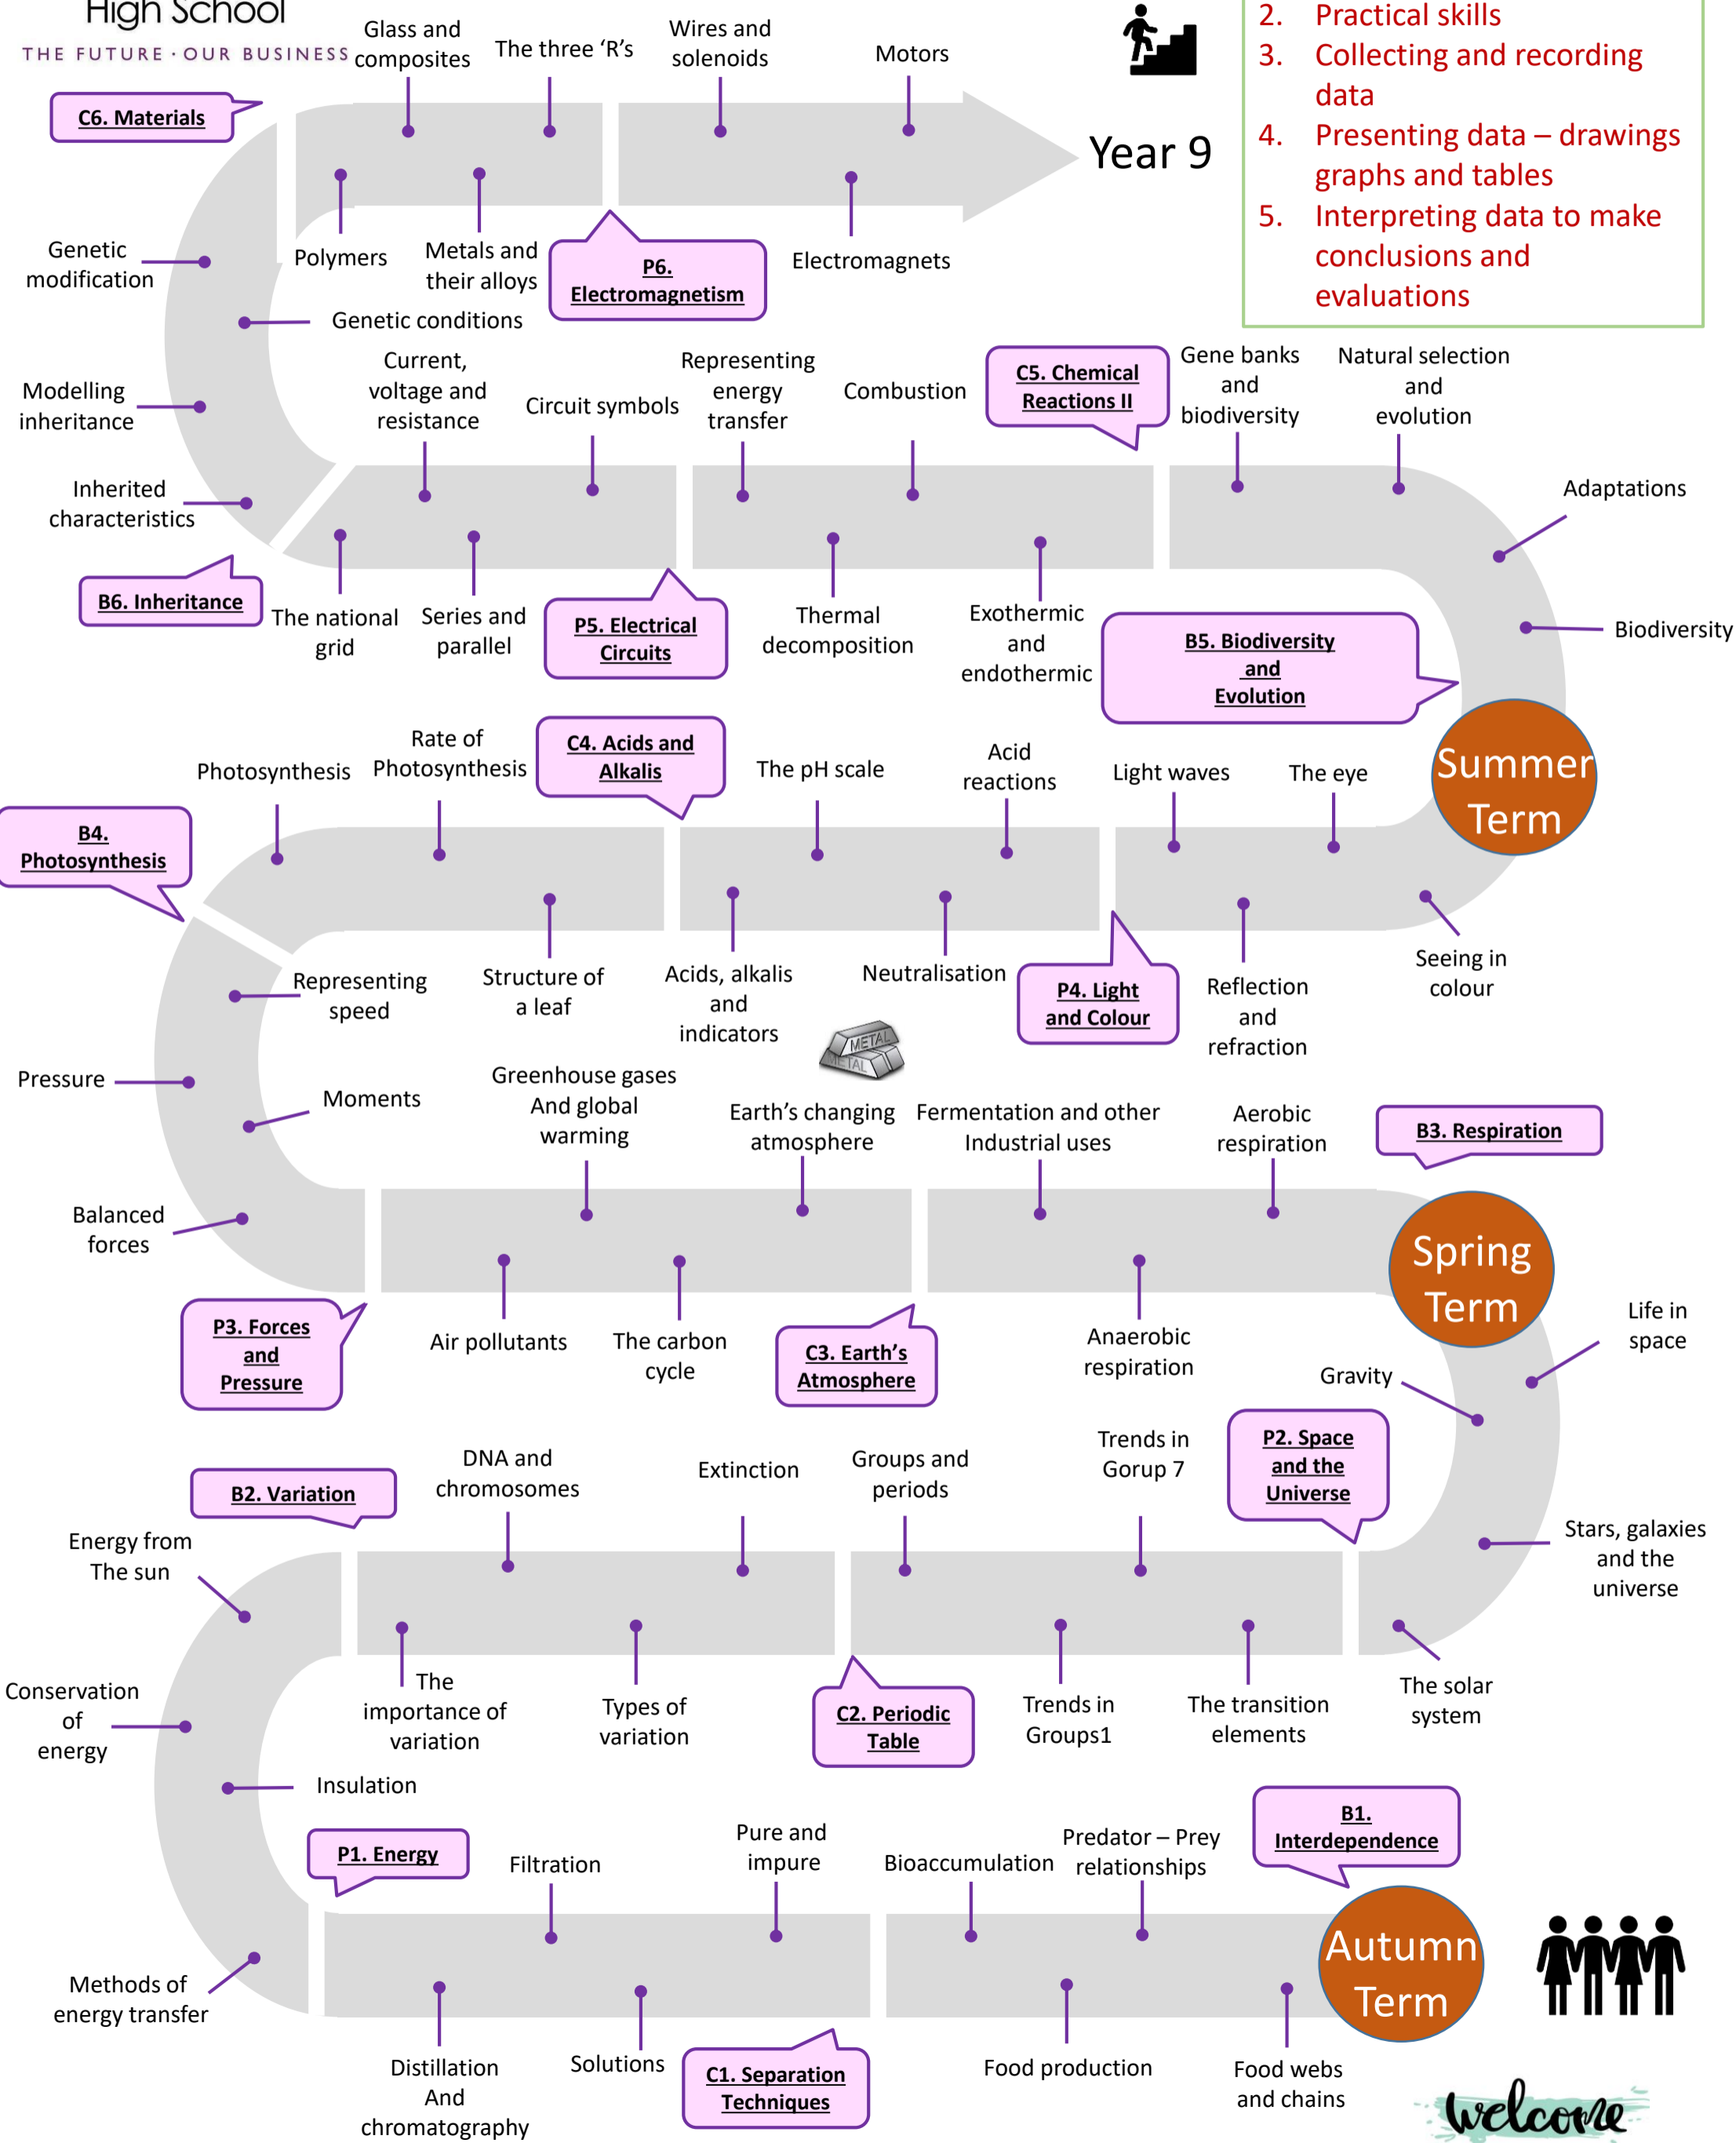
High School
THE FUTURE · OUR BUSINESS

Glass and composites
The three 'R's
Wires and solenoids
Motors
Year 9

2. Practical skills
3. Collecting and recording data
4. Presenting data – drawings graphs and tables
5. Interpreting data to make conclusions and evaluations

C6. Materials
Polymers
Metals and their alloys
P6. Electromagnetism
Electromagnets
Genetic modification
Genetic conditions
Modelling inheritance
Current, voltage and resistance
Circuit symbols
Representing energy transfer
Combustion
C5. Chemical Reactions II
Gene banks and biodiversity
Natural selection and evolution
Inherited characteristics
Adaptations
B6. Inheritance
The national grid
Series and parallel
P5. Electrical Circuits
Thermal decomposition
Exothermic and endothermic
B5. Biodiversity and Evolution
Biodiversity
Summer Term
Photosynthesis
Rate of Photosynthesis
C4. Acids and Alkalis
The pH scale
Acid reactions
Light waves
The eye
B4. Photosynthesis
Representing speed
Structure of a leaf
Acids, alkalis and indicators
Neutralisation
P4. Light and Colour
Reflection and refraction
Seeing in colour
METAL
METAL
Pressure
Moments
Greenhouse gases And global warming
Earth's changing atmosphere
Fermentation and other Industrial uses
Aerobic respiration
B3. Respiration
Balanced forces
Spring Term
P3. Forces and Pressure
Air pollutants
The carbon cycle
C3. Earth's Atmosphere
Anaerobic respiration
Life in space
Gravity
B2. Variation
DNA and chromosomes
Extinction
Groups and periods
Trends in Gorup 7
P2. Space and the Universe
Energy from The sun
Stars, galaxies and the universe
Conservation of energy
The importance of variation
Types of variation
C2. Periodic Table
Trends in Groups1
The transition elements
The solar system
Insulation
P1. Energy
Filtration
Pure and impure
Bioaccumulation
Predator – Prey relationships
B1. Interdependence
Autumn Term
Methods of energy transfer
Distillation And chromatography
Solutions
C1. Separation Techniques
Food production
Food webs and chains
welcome